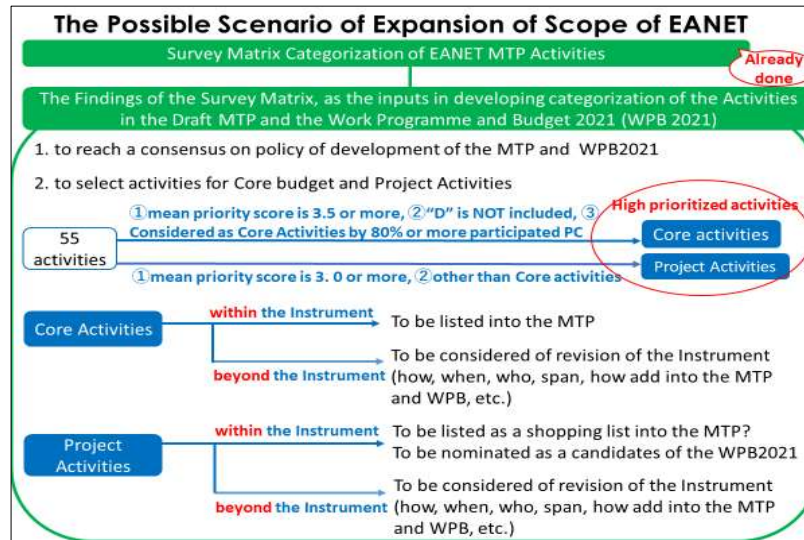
The Possible Scenario of Expansion of Scope of EANET

Survey Matrix Categorization of EANET MTP Activities

Already done

The Findings of the Survey Matrix, as the inputs in developing categorization of the Activities in the Draft MTP and the Work Programme and Budget 2021 (WPB 2021)

1. to reach a consensus on policy of development of the MTP and WPB2021

2. to select activities for Core budget and Project Activities

①mean priority score is 3.5 or more, ②"D" is NOT included, ③ Considered as Core Activities by 80% or more participated PC

High prioritized activities

55 activities

Core activities

Project Activities

①mean priority score is 3. 0 or more, ②other than Core activities

Core Activities

within the Instrument

To be listed into the MTP

To be considered of revision of the Instrument

beyond the Instrument (how, when, who, span, how add into the MTP and WPB, etc.)

Project Activities

within the Instrument

To be listed as a shopping list into the MTP? To be nominated as a candidates of the WPB2021

To be considered of revision of the Instrument

beyond the Instrument (how, when, who, span, how add into the MTP and WPB, etc.)